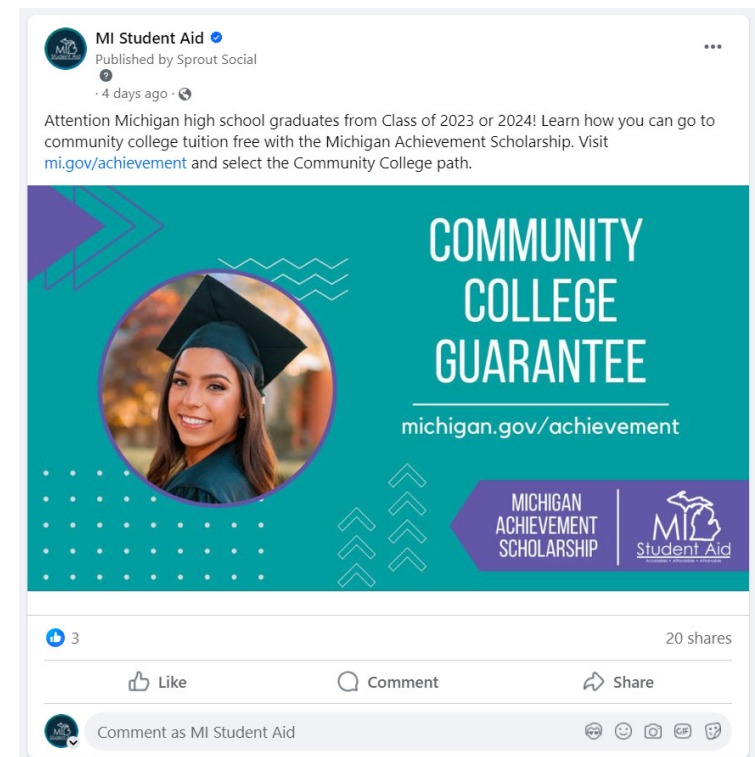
MI Student Aid
Published by Sprout Social
· 4 days ago ·

Attention Michigan high school graduates from Class of 2023 or 2024! Learn how you can go to community college tuition free with the Michigan Achievement Scholarship. Visit mi.gov/achievement and select the Community College path.

COMMUNITY COLLEGE GUARANTEE

michigan.gov/achievement

MICHIGAN ACHIEVEMENT SCHOLARSHIP

MI Student Aid
Accessible • Affordable • Attainable

3

20 shares

Like

Comment

Share

Comment as MI Student Aid